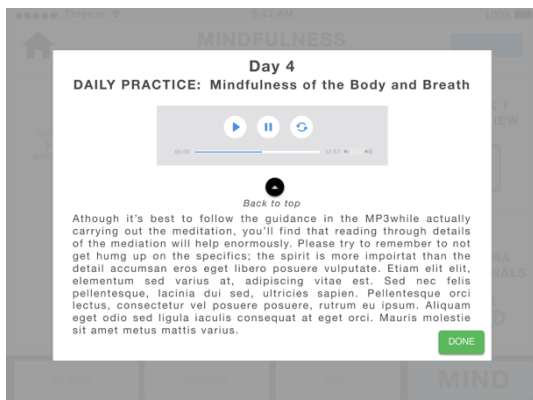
●●●●● Three.ie 9:41 AM 100%

MINDFULNESS

Day 4
DAILY PRACTICE: Mindfulness of the Body and Breath

00:00 33:37

Back to top

Athough it's best to follow the guidance in the MP3while actually carrying out the meditation, you'll find that reading through details of the mediation will help enormously. Please try to remember to not get humg up on the specifics; the spirit is more impoirtat than the detail accumsan eros eget libero posuere vulputate. Etiam elit elit, elementum sed varius at, adipiscing vitae est. Sed nec felis pellentesque, lacinia dui sed, ultricies sapien. Pellentesque orci lectus, consectetur vel posuere posuere, rutrum eu ipsum. Aliquam eget odio sed ligula iaculis consequat at eget orci. Mauris molestie sit amet metus mattis varius.

DONE

MIND